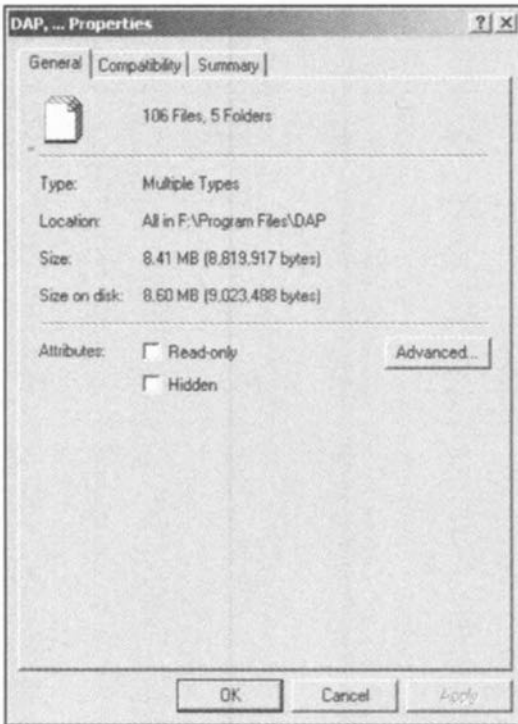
DAP, ... Properties

? X

General | Compatibility | Summary

106 Files, 5 Folders

Type: Multiple Types

Location: All in F:\Program Files\DAP

Size: 8.41 MB (8,819,917 bytes)

Size on disk: 8.60 MB (9,023,488 bytes)

Attributes: Read-only

Hidden

Advanced...

OK Cancel Apply